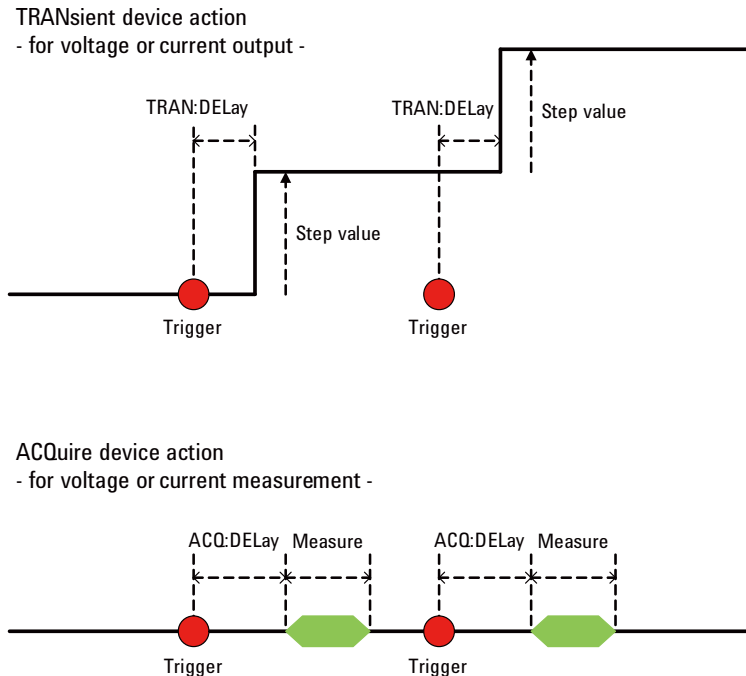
TRANsient device action
- for voltage or current output -

TRAN:DELay

TRAN:DELay

Step value

Step value

Trigger

Trigger

ACQuire device action
- for voltage or current measurement -

ACQ:DELay

Measure

ACQ:DELay

Measure

Trigger

Trigger